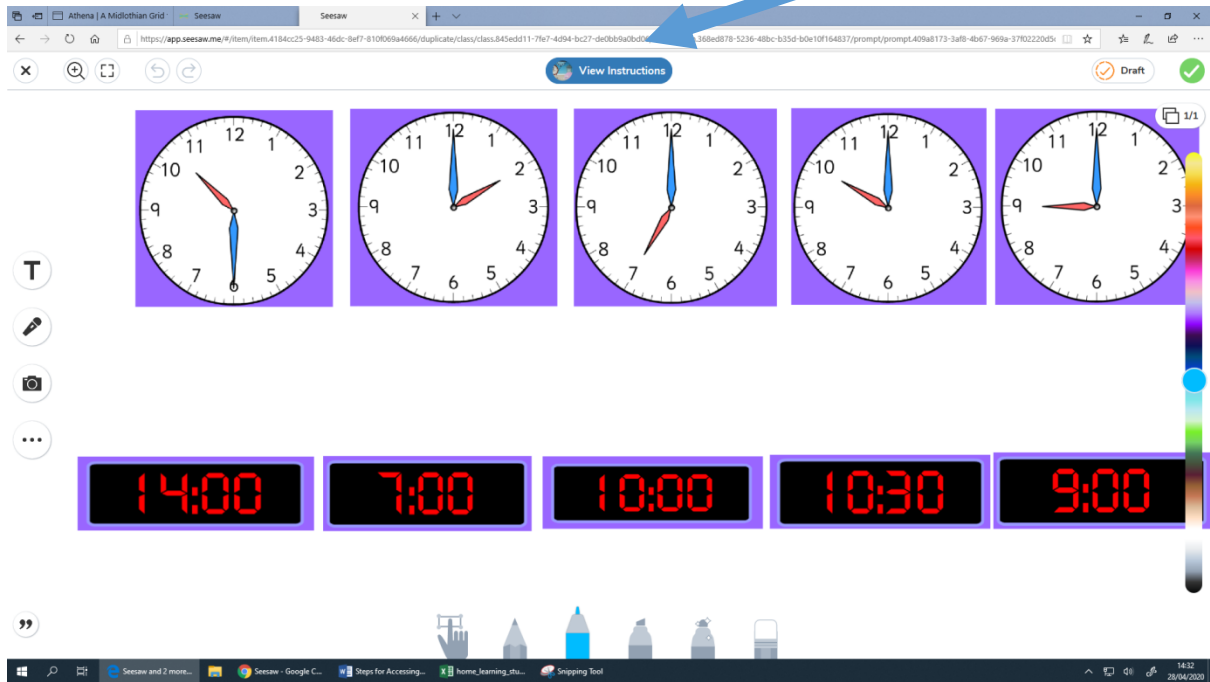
Athena | A Midlothian Grid | Seesaw | Seesaw

https://app.seesaw.me/#/item/item.4184cc25-9483-46dc-8ef7-810f069a4666/duplicate/class/class.845edd11-7fe7-4d94-bc27-de0bb9a0bd0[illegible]368ed878-5236-48bc-b35d-b0e10f164837/prompt/prompt.409a8173-3af8-4b67-969a-37f02220d5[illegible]

View Instructions

Draft

1/1

12 1 2 3 4 5 6 7 8 9 10 11

12 1 2 3 4 5 6 7 8 9 10 11

12 1 2 3 4 5 6 7 8 9 10 11

12 1 2 3 4 5 6 7 8 9 10 11

12 1 2 3 4 5 6 7 8 9 10 11

14:00

7:00

10:00

10:30

9:00

Seesaw and 2 more... | Seesaw - Google C... | Steps for Accessing... | home_learning_stu... | Snipping Tool

14:32
28/04/2020